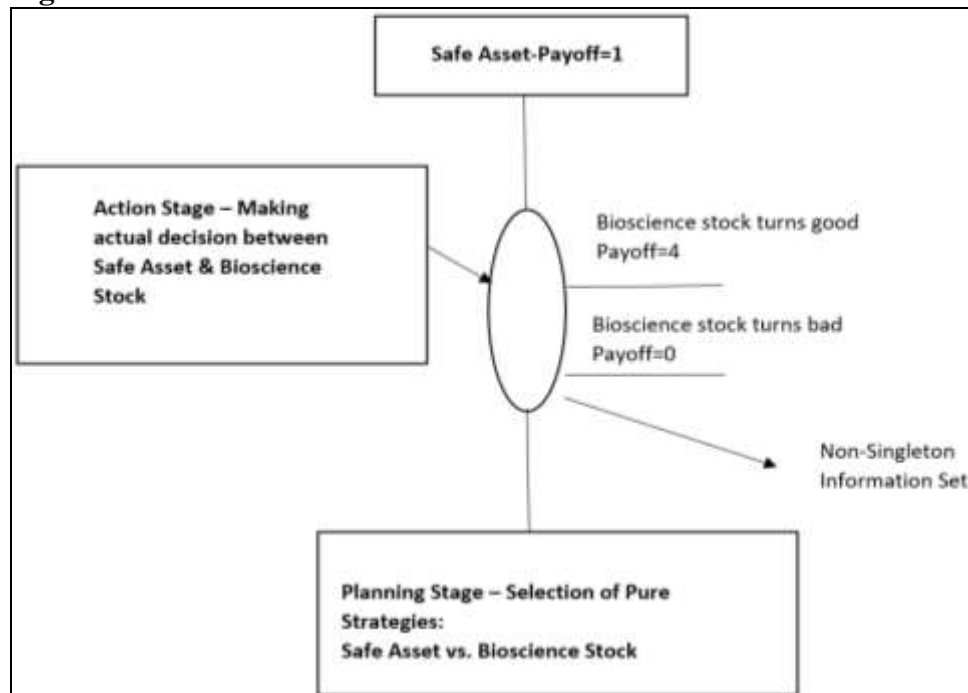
Safe Asset-Payoff=1

Action Stage – Making actual decision between Safe Asset & Bioscience Stock

Bioscience stock turns good
Payoff=4

Bioscience stock turns bad
Payoff=0

Non-Singleton Information Set

Planning Stage – Selection of Pure Strategies:
Safe Asset vs. Bioscience Stock